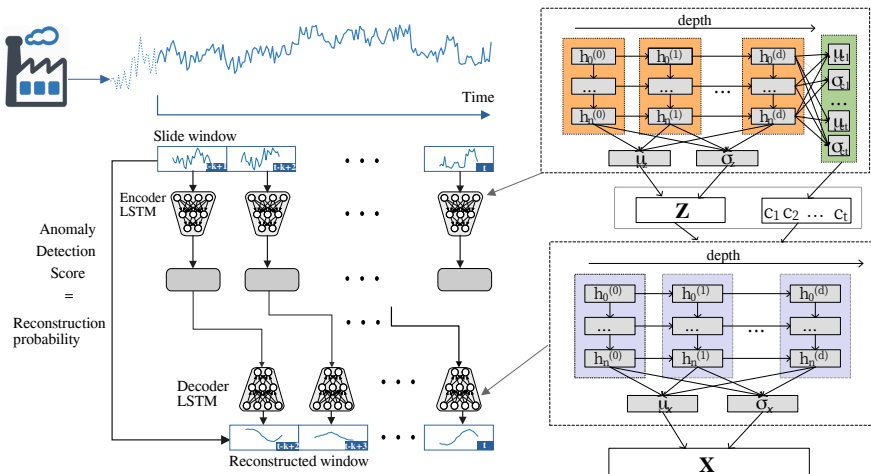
Time

Slide window

t-k+1 t-k+2 · · · t

Encoder LSTM

Anomaly Detection Score = Reconstruction probability

Decoder LSTM

t-k+2 t-k+3 · · · t

Reconstructed window

depth

$h_0^{(0)}$ $h_0^{(1)}$ $h_0^{(d)}$

... ... ...

$h_n^{(0)}$ $h_n^{(1)}$ $h_n^{(d)}$

$\mu_{c1}$ $\sigma_{c1}$ ... $\mu_{ct}$ $\sigma_{ct}$

$\mu_z$ $\sigma_z$

Z

$c_1\, c_2\, \dots\, c_t$

depth

$h_0^{(0)}$ $h_0^{(1)}$ $h_0^{(d)}$

... ... ...

$h_n^{(0)}$ $h_n^{(1)}$ $h_n^{(d)}$

$\mu_x$ $\sigma_x$

X